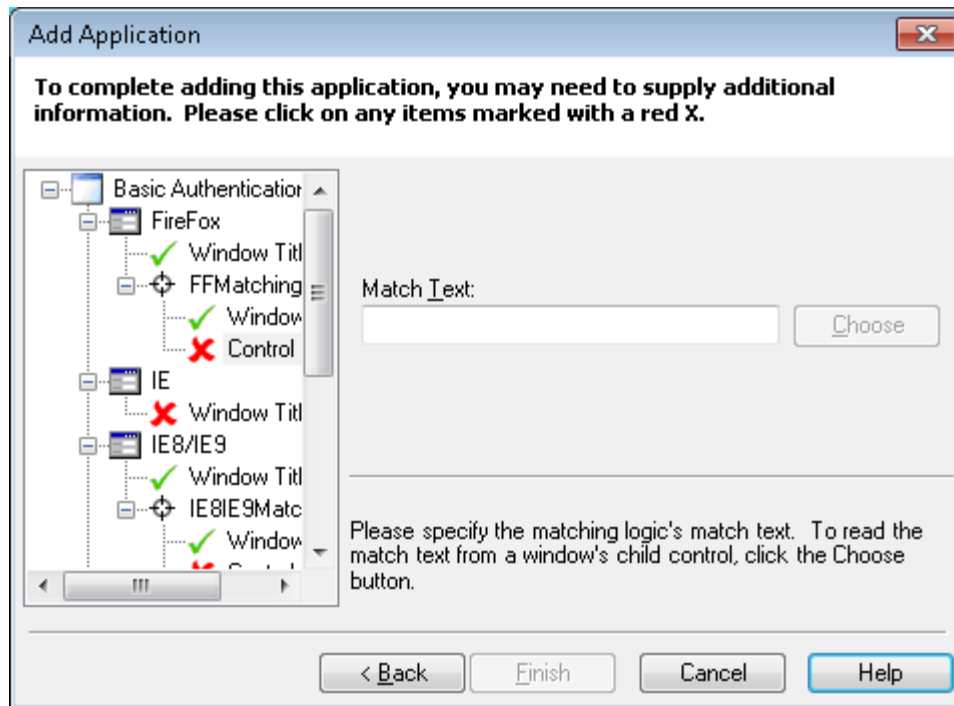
Add Application

To complete adding this application, you may need to supply additional information. Please click on any items marked with a red X.

Basic Authenticatior
FireFox
Window Titl
FFMatching
Window
Control
IE
Window Titl
IE8/IE9
Window Titl
IE8IE9Matc
Window
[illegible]

Match Text:

Choose

Please specify the matching logic's match text. To read the match text from a window's child control, click the Choose button.

< Back
Finish
Cancel
Help